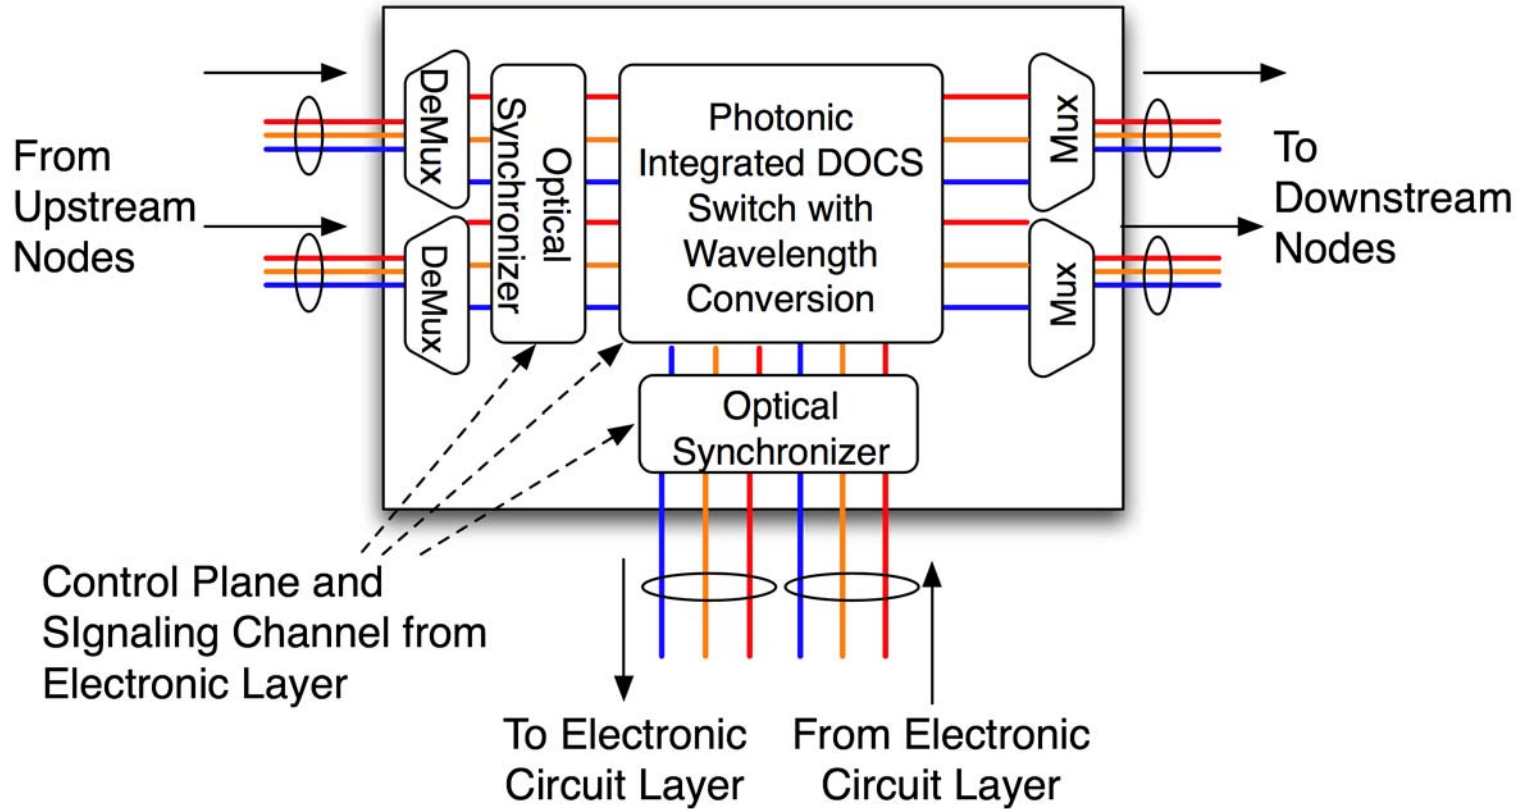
From Upstream Nodes

DeMux

DeMux

Optical Synchronizer

Photonic Integrated DOCS Switch with Wavelength Conversion

Mux

Mux

To Downstream Nodes

Optical Synchronizer

Control Plane and SIgnaling Channel from Electronic Layer

To Electronic Circuit Layer

From Electronic Circuit Layer